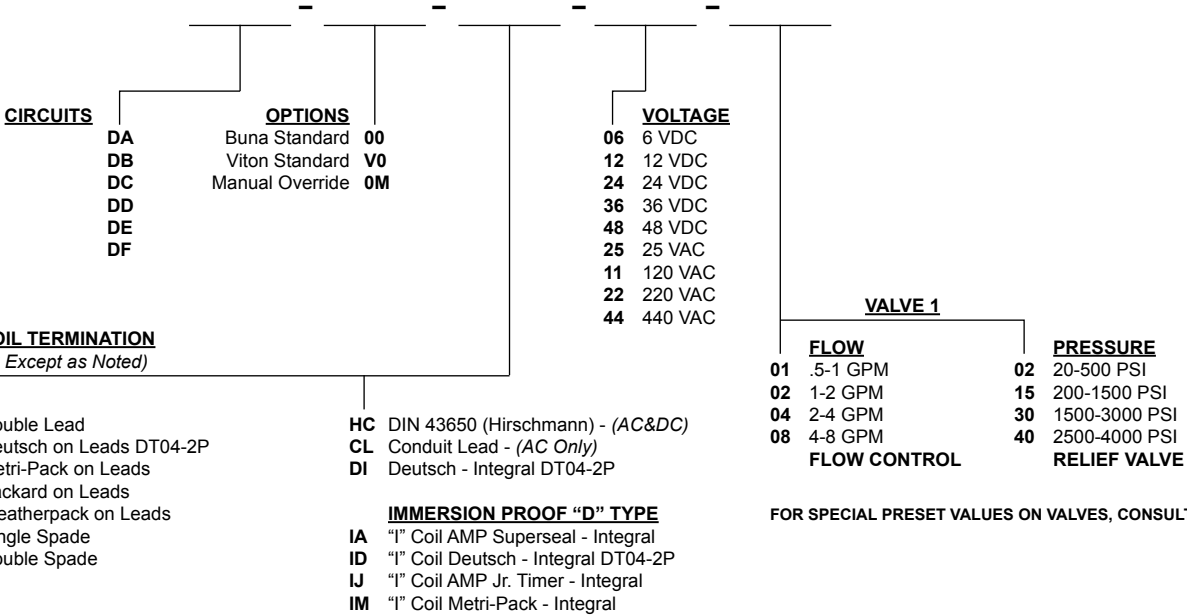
– – – –

CIRCUITS
DA
DB
DC
DD
DE
DF

OPTIONS
Buna Standard 00
Viton Standard V0
Manual Override 0M

VOLTAGE
06 6 VDC
12 12 VDC
24 24 VDC
36 36 VDC
48 48 VDC
25 25 VAC
11 120 VAC
22 220 VAC
44 440 VAC

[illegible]OIL TERMINATION
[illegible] Except as Noted)

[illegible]ouble Lead
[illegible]eutsch on Leads DT04-2P
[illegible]etri-Pack on Leads
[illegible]ackard on Leads
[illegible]eatherpack on Leads
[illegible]ngle Spade
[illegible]ouble Spade

HC DIN 43650 (Hirschmann) - (AC&DC)
CL Conduit Lead - (AC Only)
DI Deutsch - Integral DT04-2P

IMMERSION PROOF “D” TYPE
IA “I” Coil AMP Superseal - Integral
ID “I” Coil Deutsch - Integral DT04-2P
IJ “I” Coil AMP Jr. Timer - Integral
IM “I” Coil Metri-Pack - Integral

VALVE 1

FLOW
01 .5-1 GPM
02 1-2 GPM
04 2-4 GPM
08 4-8 GPM
FLOW CONTROL

PRESSURE
02 20-500 PSI
15 200-1500 PSI
30 1500-3000 PSI
40 2500-4000 PSI
RELIEF VALVE

FOR SPECIAL PRESET VALUES ON VALVES, CONSULT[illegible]